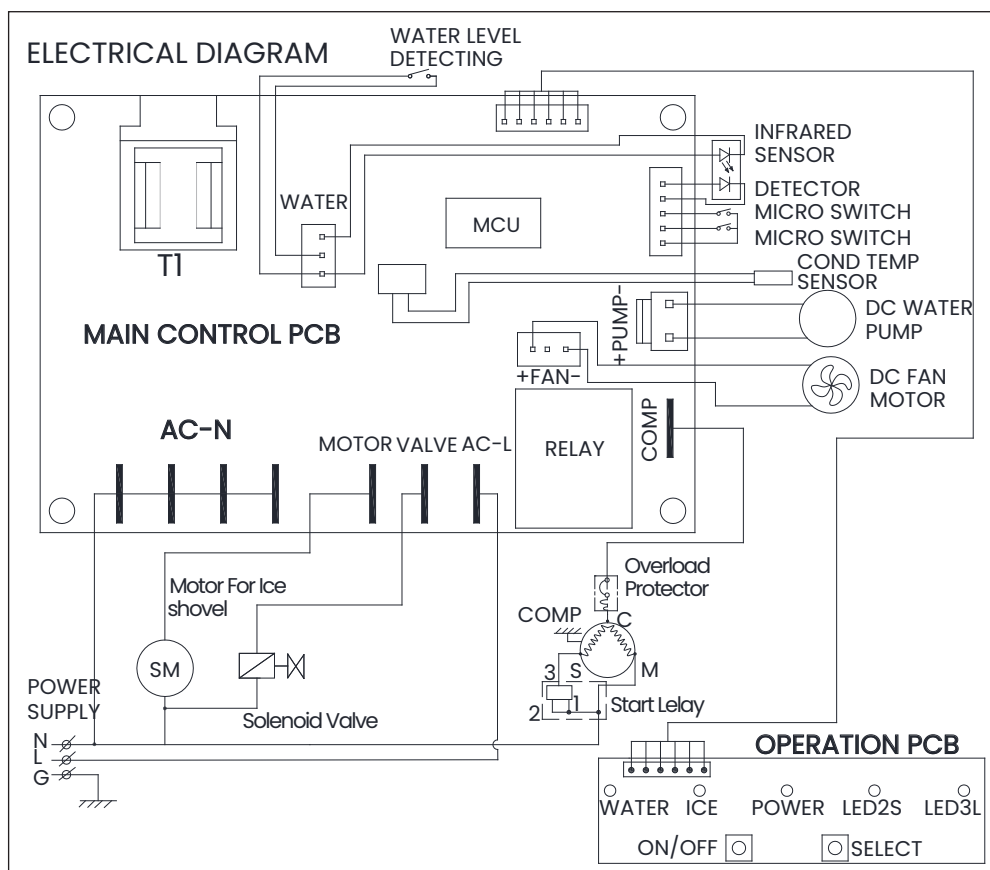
ELECTRICAL DIAGRAM

WATER LEVEL DETECTING

INFRARED SENSOR

DETECTOR

MICRO SWITCH

MICRO SWITCH

WATER

MCU

T1

COND TEMP SENSOR

+PUMP-

DC WATER PUMP

MAIN CONTROL PCB

+FAN-

DC FAN MOTOR

AC-N

MOTOR VALVE AC-L

RELAY

COMP

Overload Protector

Motor For Ice shovel

COMP

C

SM

S

M

3

1

POWER SUPPLY

2

Start Lelay

Solenoid Valve

N

L

G

OPERATION PCB

WATER ICE POWER LED2S LED3L

ON/OFF

SELECT